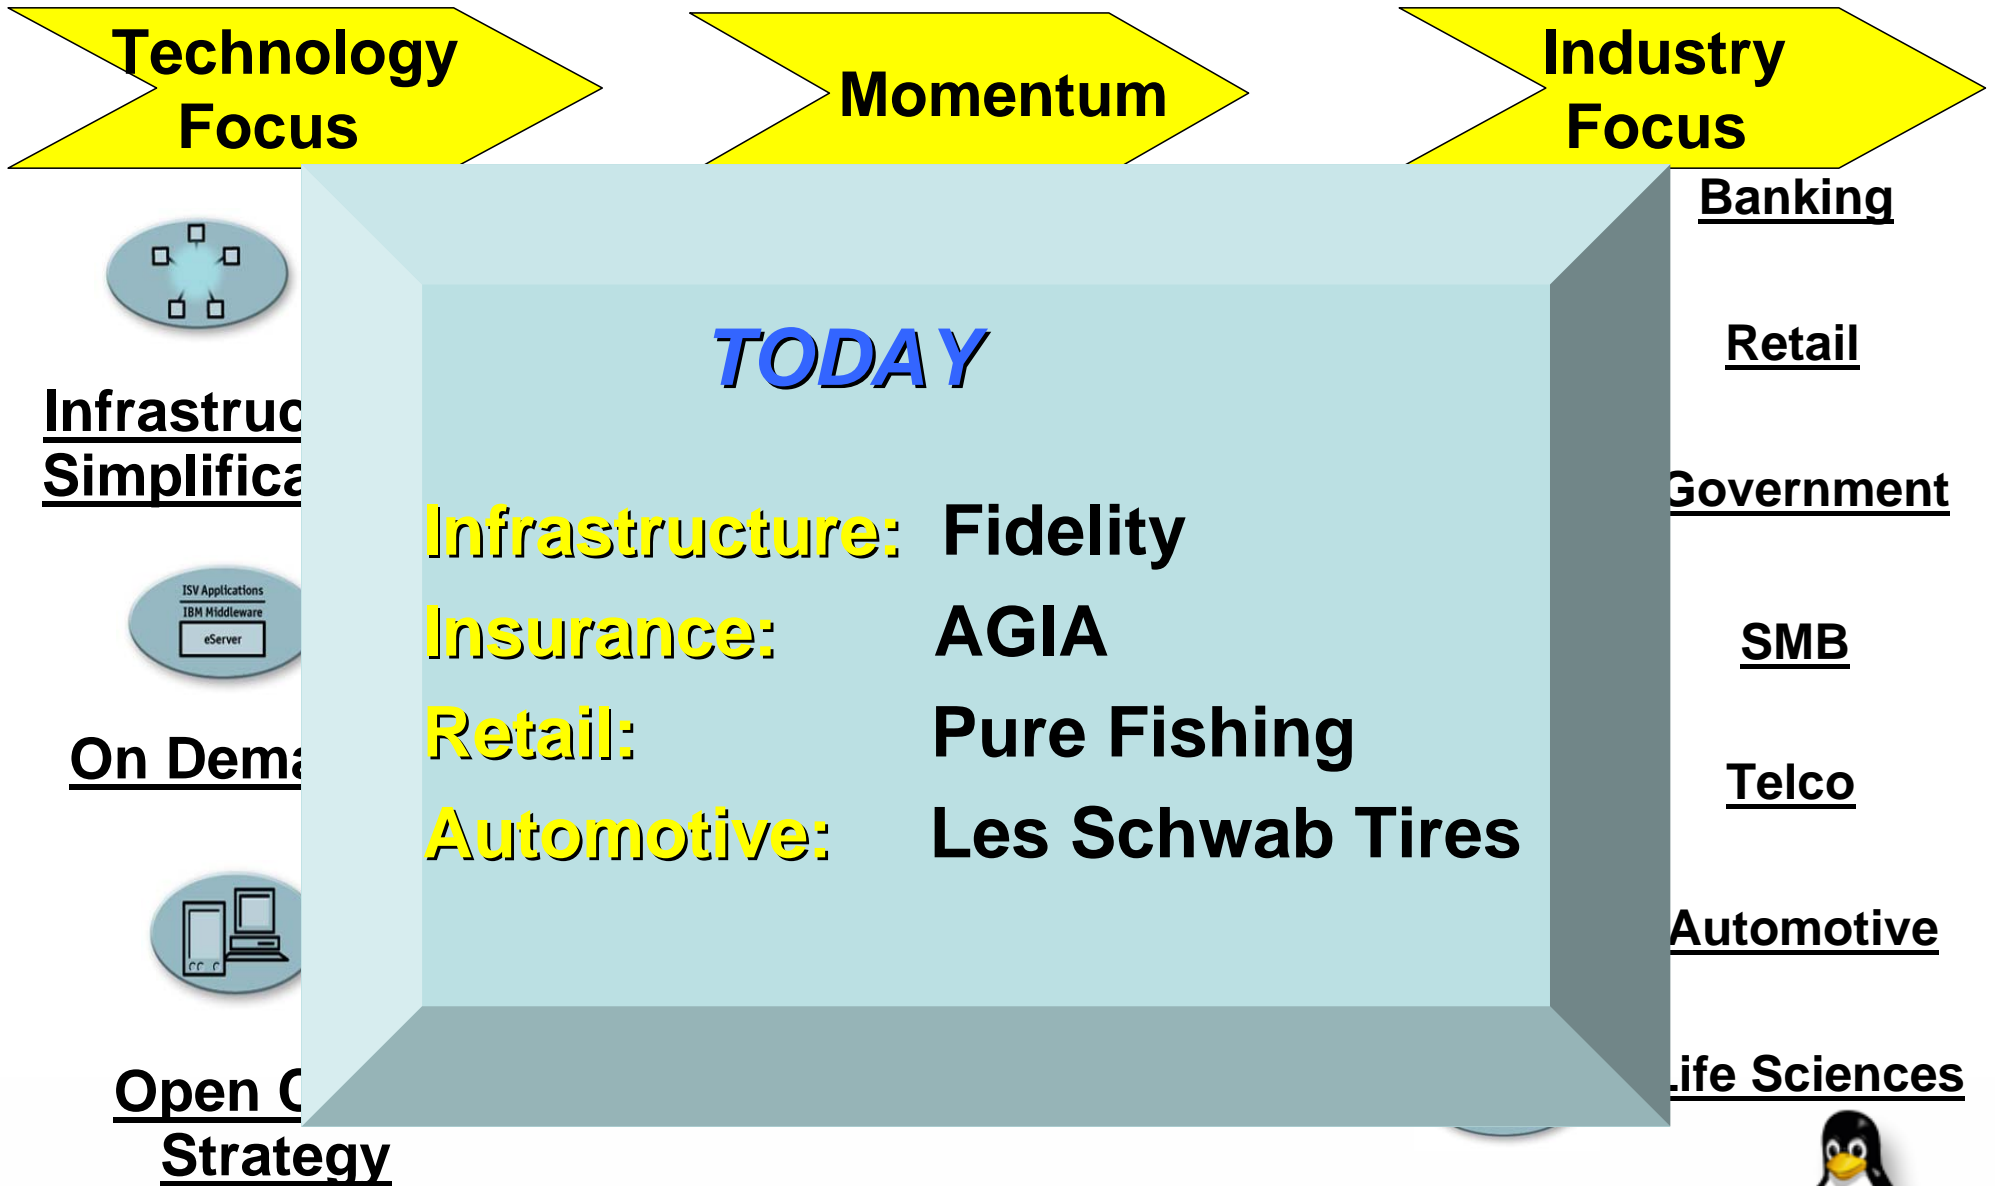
Technology Focus

Momentum

Industry Focus

Infrastruc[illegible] Simplifica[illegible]

ISV Applications
IBM Middleware
eServer

On Dema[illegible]

Open O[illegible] Strategy

TODAY

Infrastructure: Fidelity
Insurance: AGIA
Retail: Pure Fishing
Automotive: Les Schwab Tires

Banking

Retail

Government

SMB

Telco

Automotive

Life Sciences